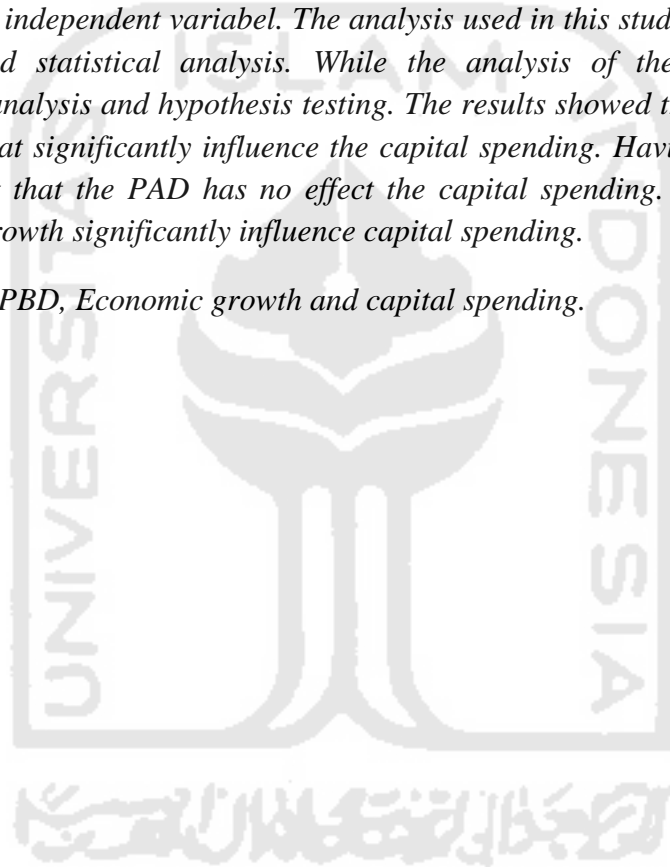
independent variabel. The analysis used in this stud d statistical analysis. While the analysis of the nalysis and hypothesis testing. The results showed t at significantly influence the capital spending. Hav that the PAD has no effect the capital spending. rowth significantly influence capital spending.

PBD, Economic growth and capital spending.

UNIVERSITAS ISLAM INDONESIA